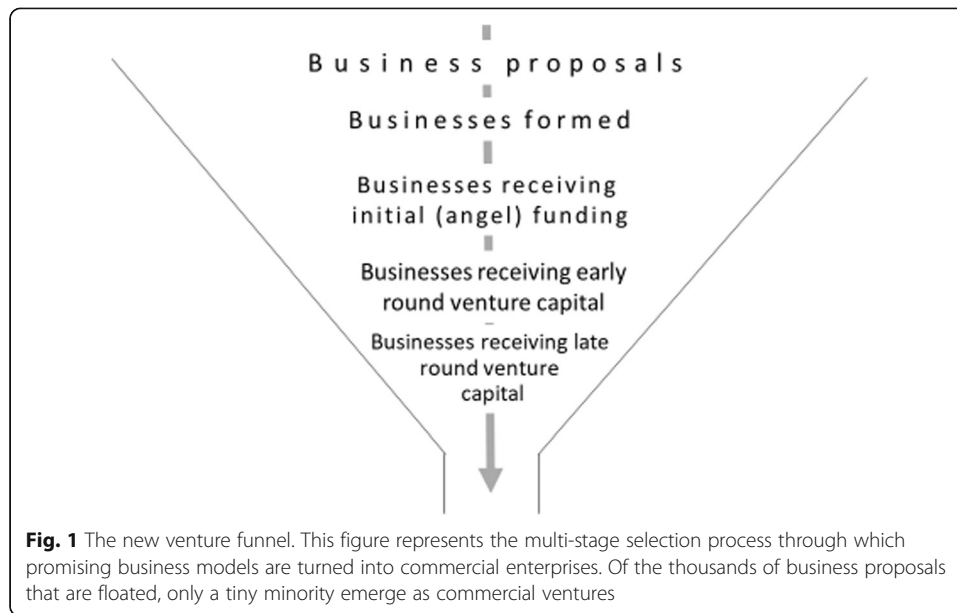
Business proposals

Businesses formed

Businesses receiving initial (angel) funding

Businesses receiving early round venture capital

Businesses receiving late round venture capital

**Fig. 1** The new venture funnel. This figure represents the multi-stage selection process through which promising business models are turned into commercial enterprises. Of the thousands of business proposals that are floated, only a tiny minority emerge as commercial ventures